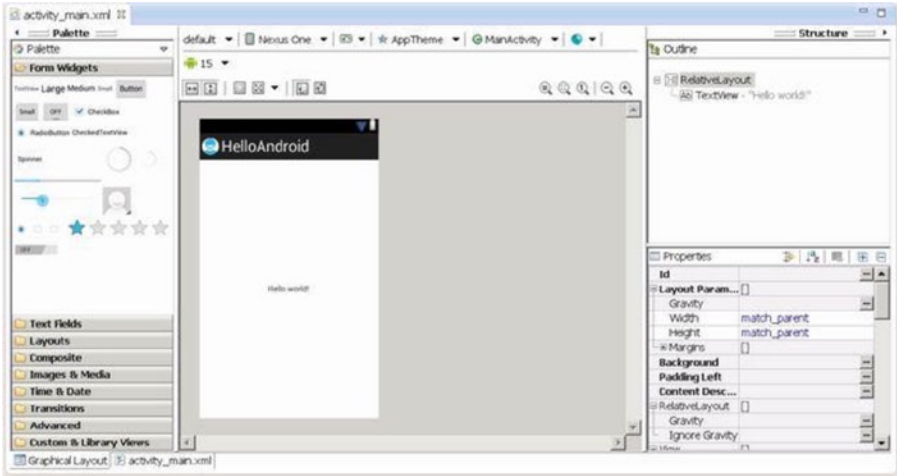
activity_main.xml

Palette

Palette

Form Widgets

TextView Large Medium Small Button

Small OFF CheckBox

RadioButton CheckedTextView

Spinner

OFF

Text Fields

Layouts

Composite

Images & Media

Time & Date

Transitions

Advanced

Custom & Library Views

default | Nexus One | AppTheme | MainActivity |

15

HelloAndroid

Hello world!

Structure

Outline

RelativeLayout

TextView - "Hello world!"

Properties

| | |
|---|---|
| Id | |
| Layout Param... | [] |
| Gravity | |
| Width | match_parent |
| Height | match_parent |
| Margins | [] |
| Background | |
| Padding Left | |
| Content Desc... | |
| RelativeLayout | [] |
| Gravity | |
| Ignore Gravity | |

Graphical Layout | activity_main.xml